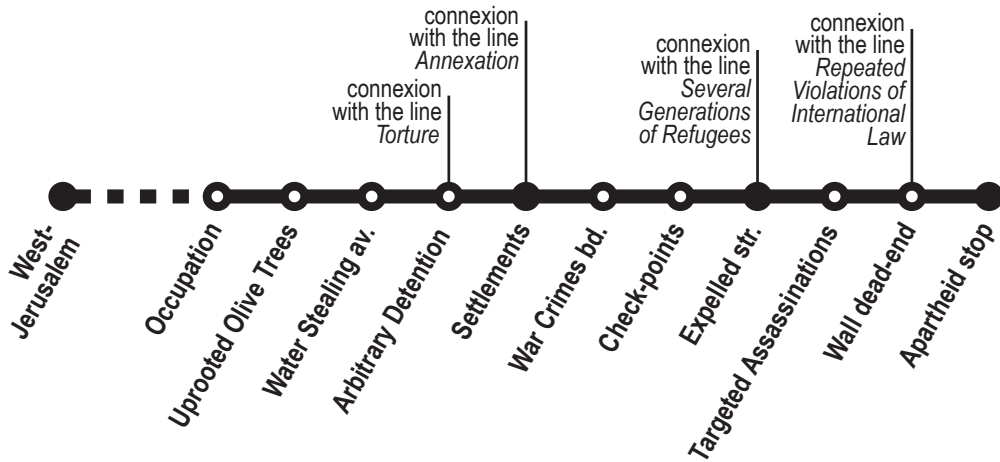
connexion with the line *Torture*

connexion with the line *Annexation*

connexion with the line *Several Generations of Refugees*

connexion with the line *Repeated Violations of International Law*

West-Jerusalem

Occupation

Uprooted Olive Trees

Water Stealing av.

Arbitrary Detention

Settlements

War Crimes bd.

Check-points

Expelled str.

Targeted Assassinations

Wall dead-end

Apartheid stop